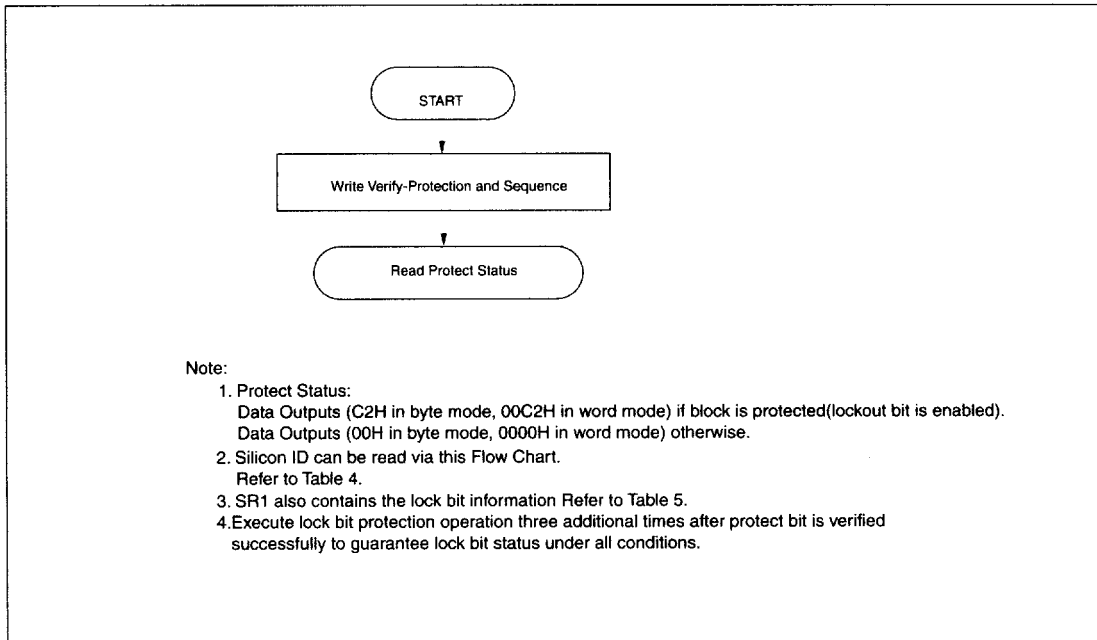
START

Write Verify-Protection and Sequence

Read Protect Status

Note:
1. Protect Status:
Data Outputs (C2H in byte mode, 00C2H in word mode) if block is protected(lockout bit is enabled).
Data Outputs (00H in byte mode, 0000H in word mode) otherwise.
2. Silicon ID can be read via this Flow Chart.
Refer to Table 4.
3. SR1 also contains the lock bit information Refer to Table 5.
4.Execute lock bit protection operation three additional times after protect bit is verified successfully to guarantee lock bit status under all conditions.